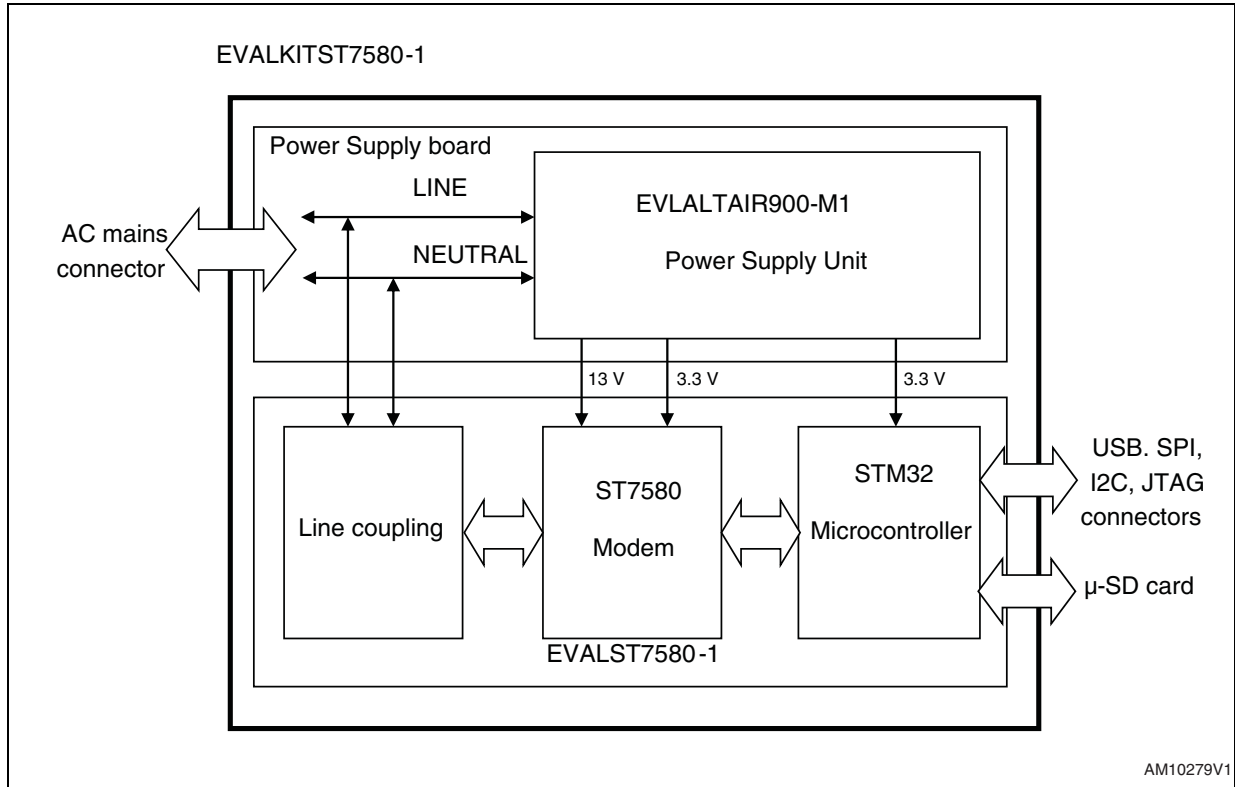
EVALKITST7580-1

Power Supply board

LINE

NEUTRAL

EVLALTAIR900-M1

Power Supply Unit

AC mains connector

13 V

3.3 V

3.3 V

Line coupling

ST7580

Modem

STM32

Microcontroller

USB. SPI, I2C, JTAG connectors

µ-SD card

EVALST7580-1

AM10279V1